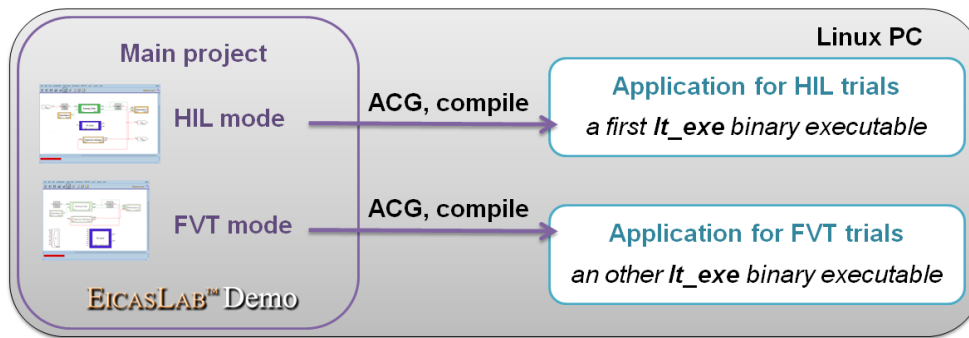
Linux PC

Main project

HIL mode

FVT mode

EICASLAB™ Demo

ACG, compile

ACG, compile

Application for HIL trials

a first lt_exe binary executable

Application for FVT trials

an other lt_exe binary executable